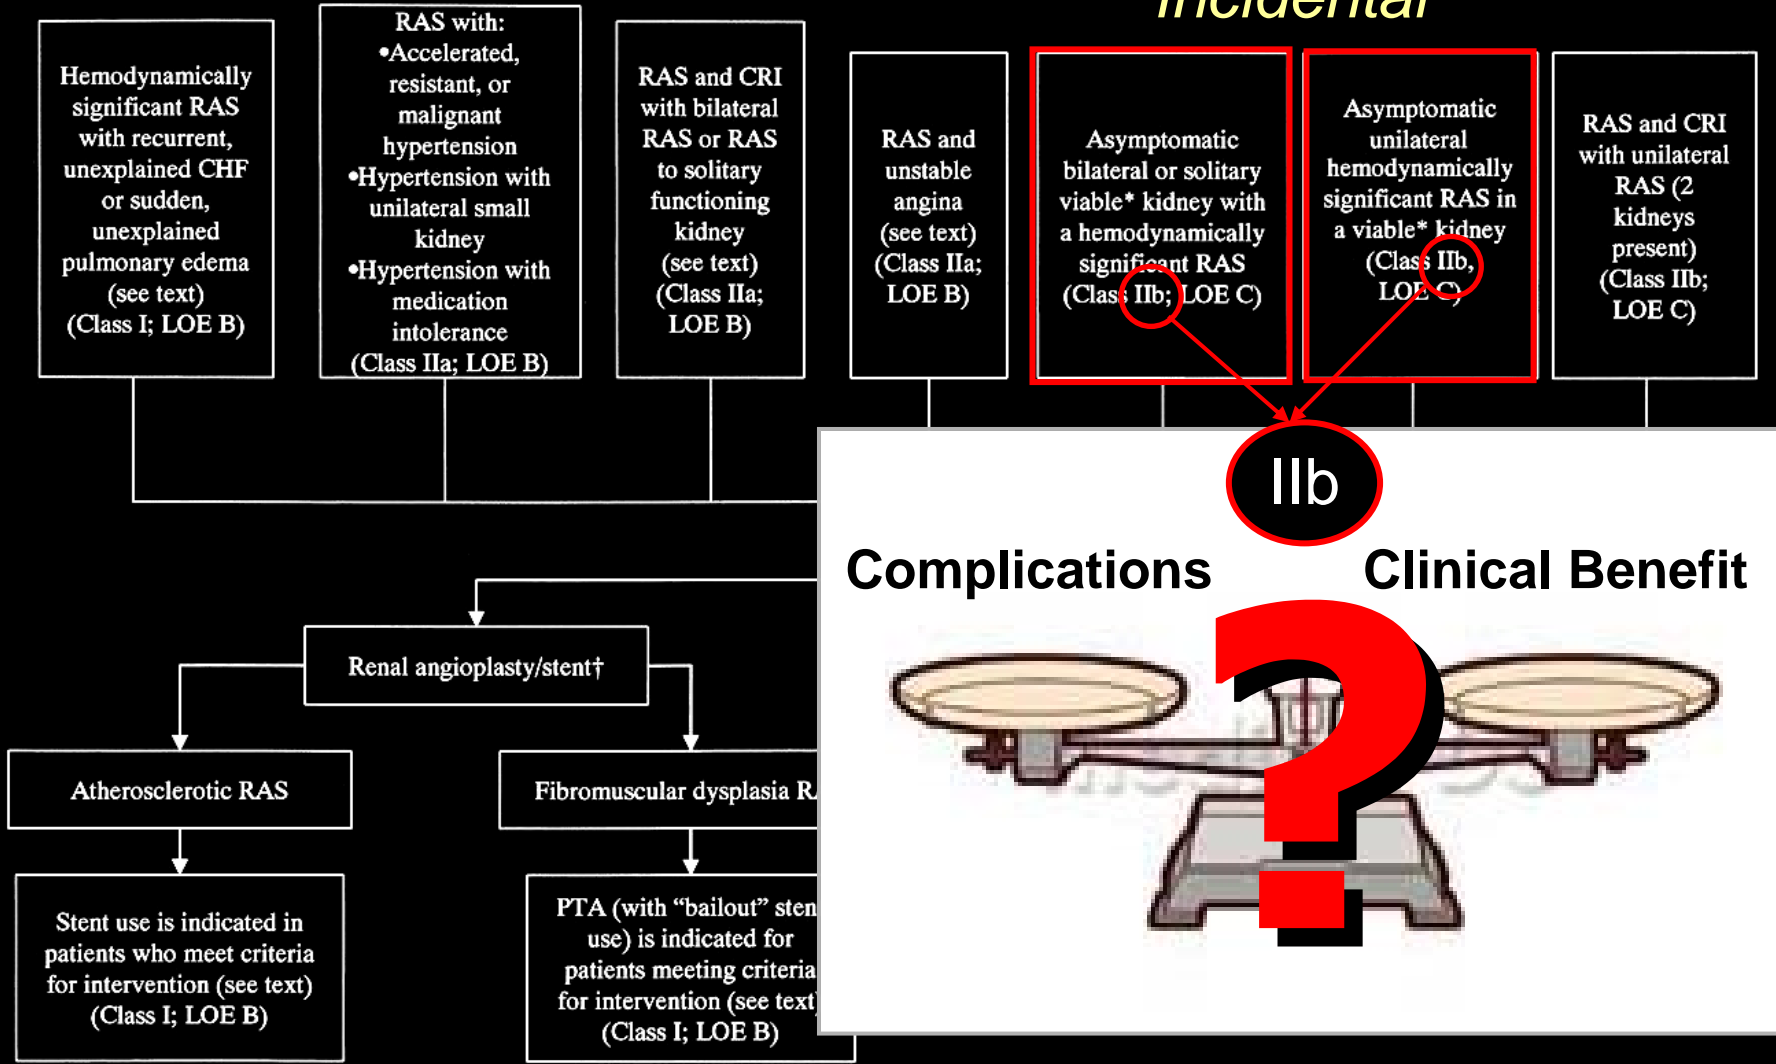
Incidental

Hemodynamically significant RAS with recurrent, unexplained CHF or sudden, unexplained pulmonary edema (see text) (Class I; LOE B)

RAS with:
•Accelerated, resistant, or malignant hypertension
•Hypertension with unilateral small kidney
•Hypertension with medication intolerance
(Class IIa; LOE B)

RAS and CRI with bilateral RAS or RAS to solitary functioning kidney (see text) (Class IIa; LOE B)

RAS and unstable angina (see text) (Class IIa; LOE B)

Asymptomatic bilateral or solitary viable* kidney with a hemodynamically significant RAS (Class IIb; LOE C)

Asymptomatic unilateral hemodynamically significant RAS in a viable* kidney (Class IIb, LOE C)

RAS and CRI with unilateral RAS (2 kidneys present) (Class IIb; LOE C)

IIb

Complications

Clinical Benefit

?

Renal angioplasty/stent†

Atherosclerotic RAS

Fibromuscular dysplasia R

Stent use is indicated in patients who meet criteria for intervention (see text) (Class I; LOE B)

PTA (with "bailout" sten use) is indicated for patients meeting criteria for intervention (see text (Class I; LOE B)